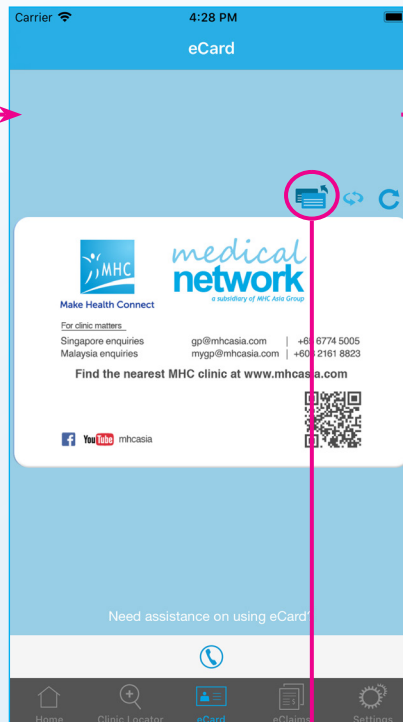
Carrier 4:28 PM

eCard

MHC
Make Health Connect

medical network
a subsidiary of MHC Asia Group

For clinic matters
Singapore enquiries gp@mhcasia.com | +65 6774 5005
Malaysia enquiries mygp@mhcasia.com | +603 2161 8823

Find the nearest MHC clinic at www.mhcasia.com

YouTube mhcasia

Need assistance on using eCard?

Home Clinic Locator eCard eClaims Settings